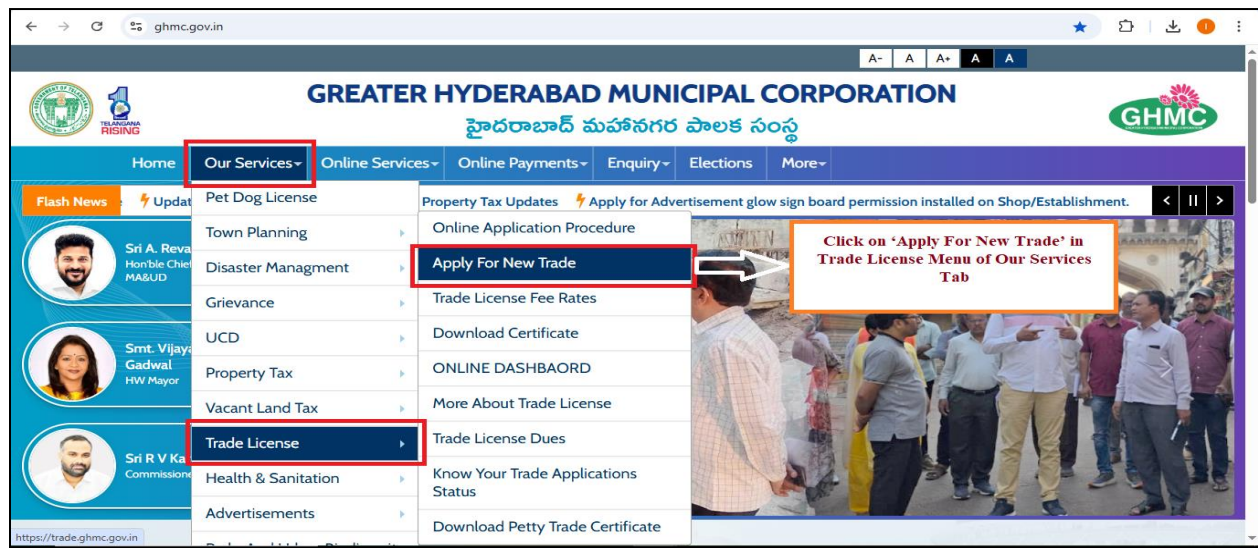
ghmc.gov.in

A- A A+ A A

TELANGANA RISING

GREATER HYDERABAD MUNICIPAL CORPORATION
హైదరాబాద్ మహానగర పాలక సంస్థ

GHMC

Home Our Services Online Services Online Payments Enquiry Elections More

Flash News Updat Property Tax Updates Apply for Advertisement glow sign board permission installed on Shop/Establishment.

Sri A. Reva
Hon'ble Chief
MA&UD

Smt. Vijaya
Gadwal
HW Mayor

Sri R V Ka
Commissione

Pet Dog License
Town Planning
Disaster Managment
Grievance
UCD
Property Tax
Vacant Land Tax
Trade License
Health & Sanitation
Advertisements

Online Application Procedure
Apply For New Trade
Trade License Fee Rates
Download Certificate
ONLINE DASHBAORD
More About Trade License
Trade License Dues
Know Your Trade Applications Status
Download Petty Trade Certificate

Click on 'Apply For New Trade' in Trade License Menu of Our Services Tab

https://trade.ghmc.gov.in